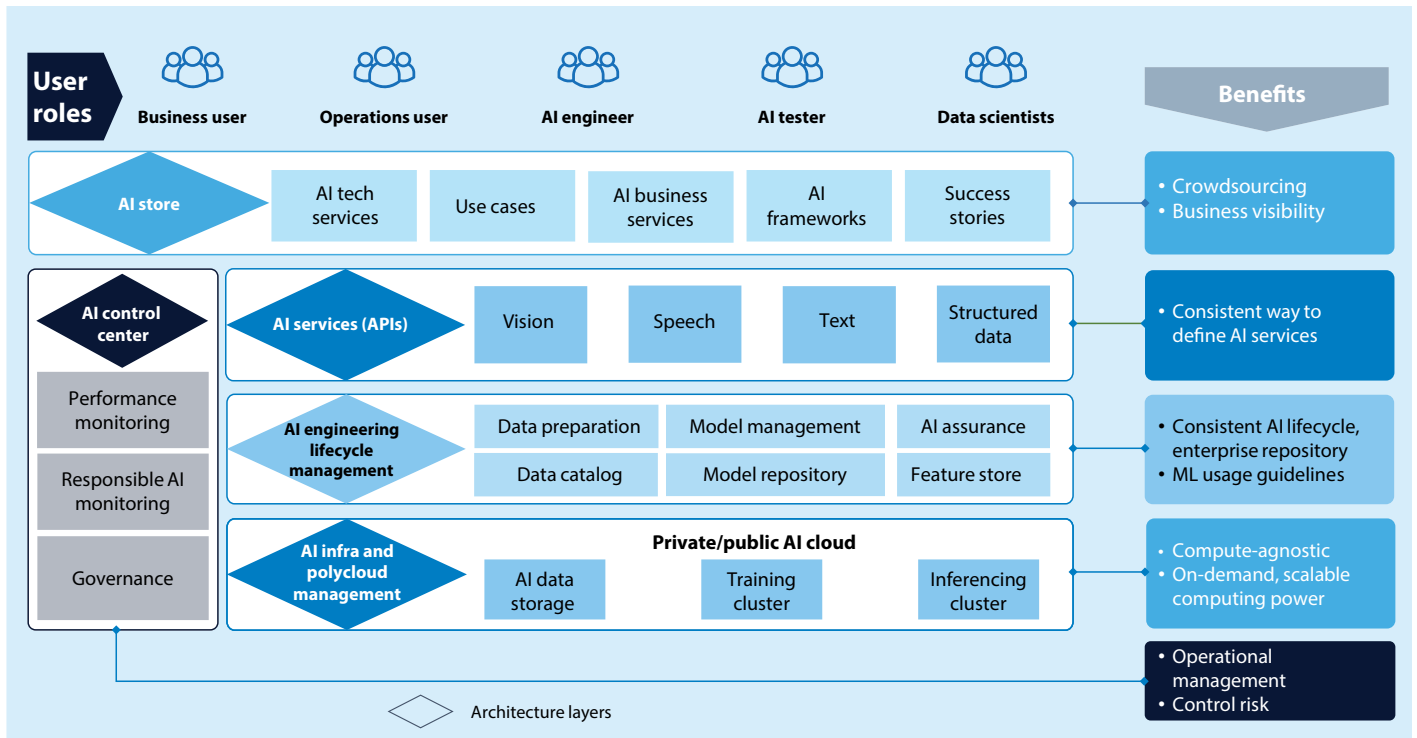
User roles

Business user

Operations user

AI engineer

AI tester

Data scientists

Benefits

AI store

AI tech services

Use cases

AI business services

AI frameworks

Success stories

• Crowdsourcing
• Business visibility

AI control center

Performance monitoring

Responsible AI monitoring

Governance

AI services (APIs)

Vision

Speech

Text

Structured data

• Consistent way to define AI services

AI engineering lifecycle management

Data preparation

Model management

AI assurance

Data catalog

Model repository

Feature store

• Consistent AI lifecycle, enterprise repository
• ML usage guidelines

AI infra and polycloud management

Private/public AI cloud

AI data storage

Training cluster

Inferencing cluster

• Compute-agnostic
• On-demand, scalable computing power

• Operational management
• Control risk

Architecture layers